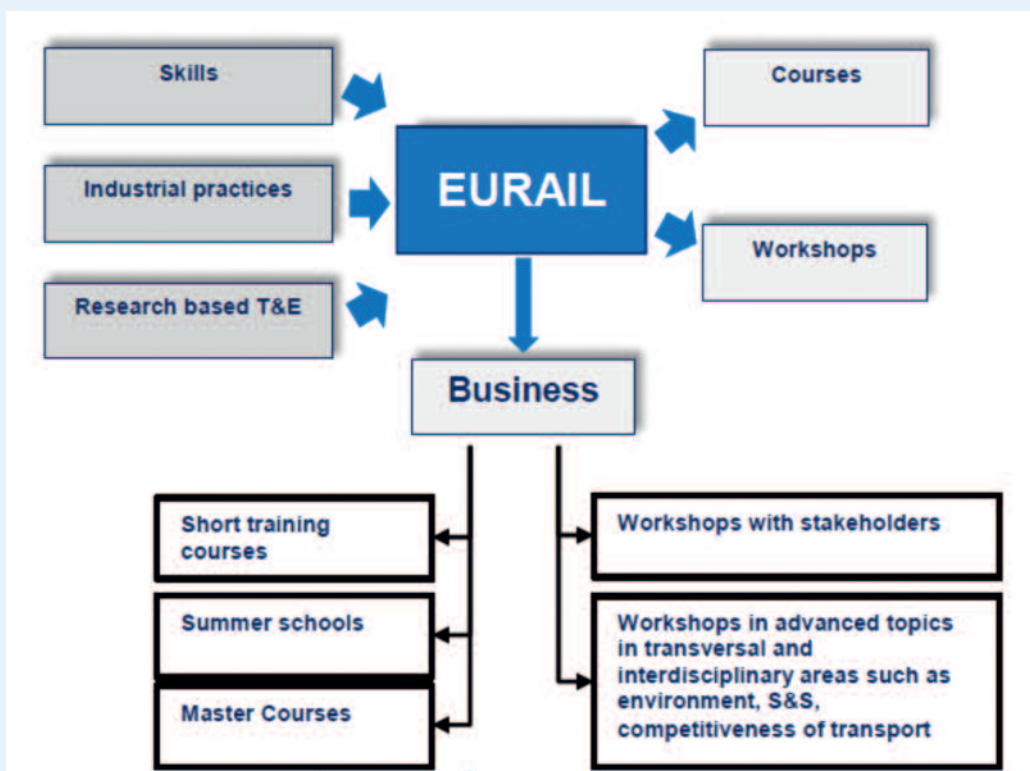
Skills

Industrial practices

Research based T&E

EURAIL

Courses

Workshops

Business

Short training courses

Summer schools

Master Courses

Workshops with stakeholders

Workshops in advanced topics in transversal and interdisciplinary areas such as environment, S&S, competitiveness of transport